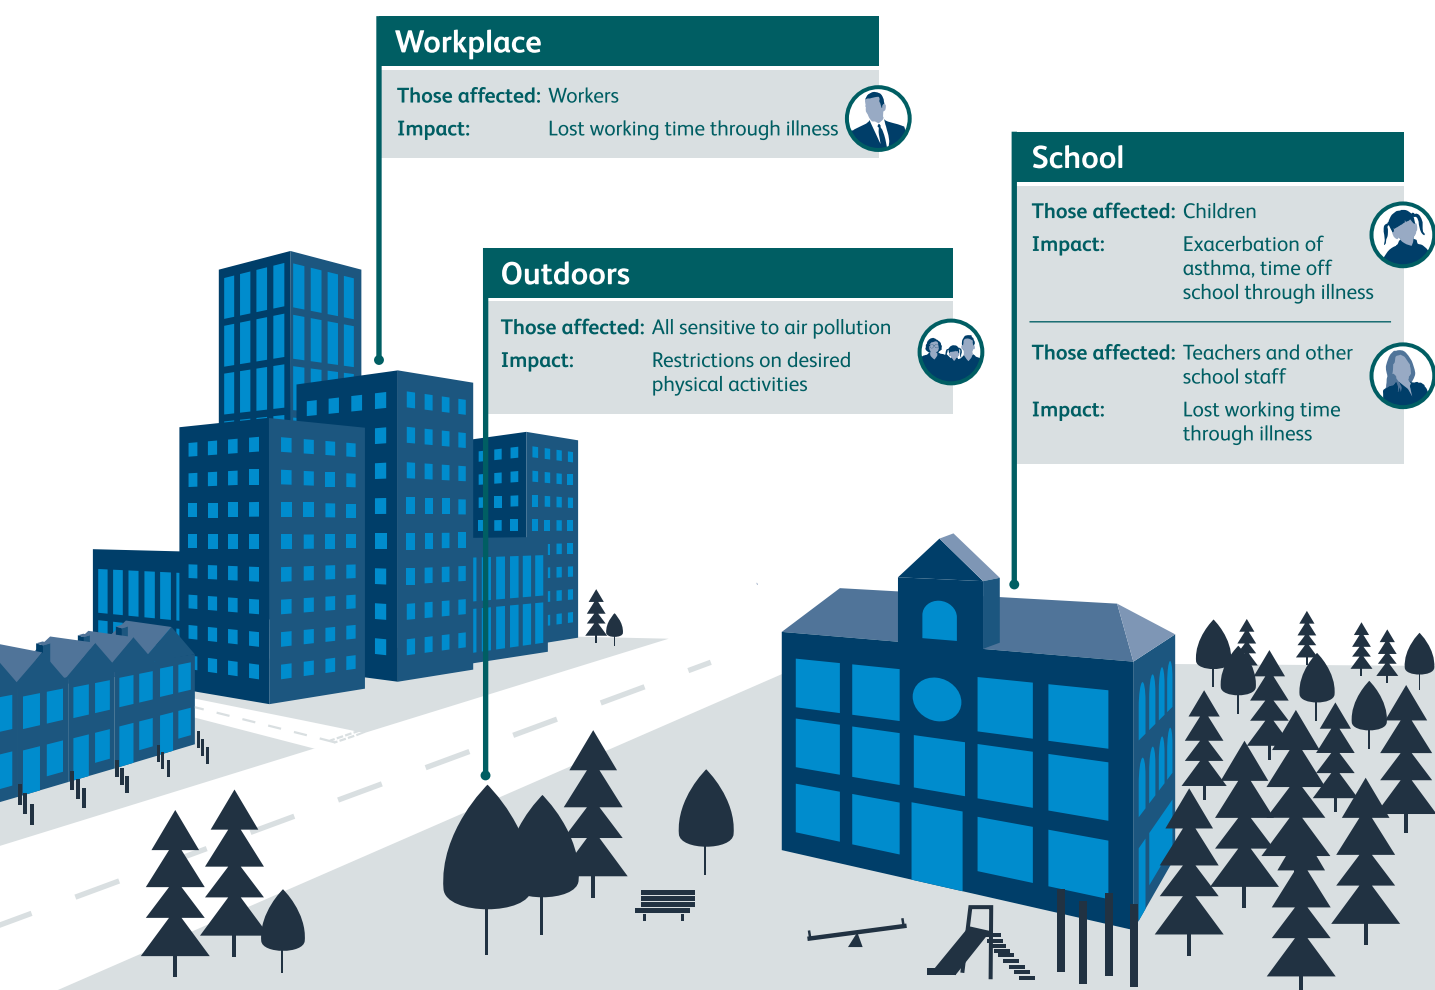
Workplace

Those affected: Workers
Impact: Lost working time through illness

Outdoors

Those affected: All sensitive to air pollution
Impact: Restrictions on desired physical activities

School

Those affected: Children
Impact: Exacerbation of asthma, time off school through illness

Those affected: Teachers and other school staff
Impact: Lost working time through illness